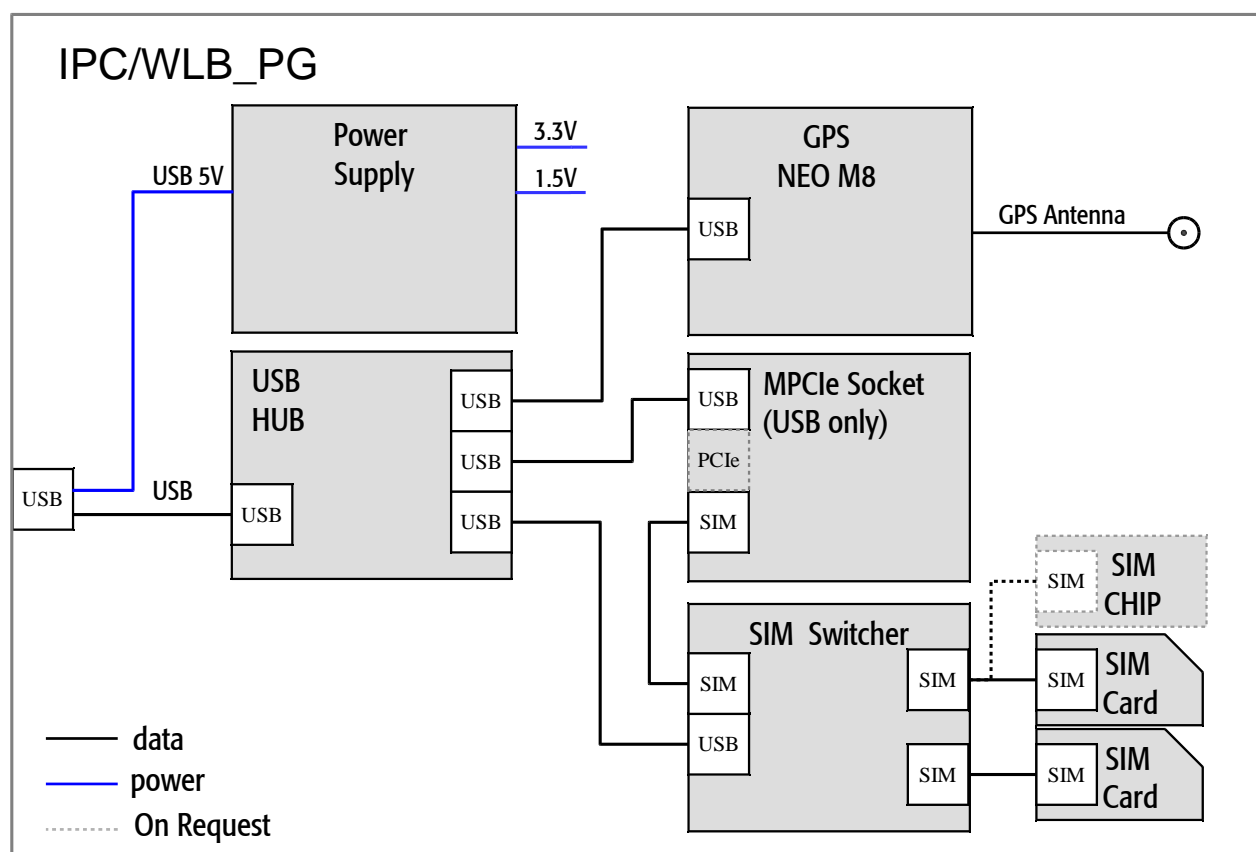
IPC/WLB_PG

Power Supply

3.3V

1.5V

USB 5V

GPS NEO M8

USB

GPS Antenna

USB HUB

USB

USB

USB

USB

USB

USB

MPCIe Socket (USB only)

USB

PCIe

SIM

SIM

SIM CHIP

SIM Switcher

SIM

USB

SIM

SIM

SIM

SIM Card

SIM

SIM Card

data

power

On Request